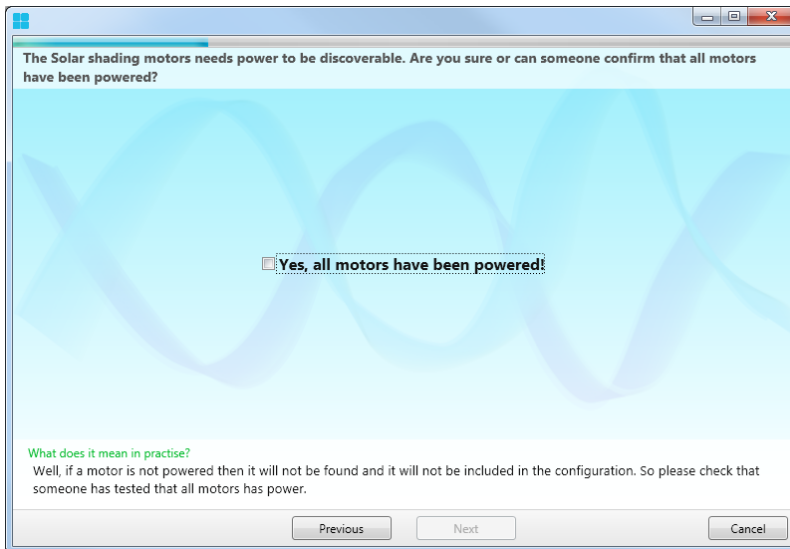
The Solar shading motors needs power to be discoverable. Are you sure or can someone confirm that all motors have been powered?

Yes, all motors have been powered!

What does it mean in practise?

Well, if a motor is not powered then it will not be found and it will not be included in the configuration. So please check that someone has tested that all motors has power.

Previous

Next

Cancel